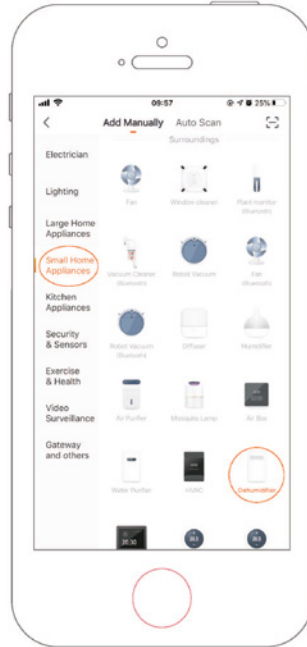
09:57 25%

Add Manually Auto Scan

Surroundings

Electrician

Lighting

Large Home Appliances

Small Home Appliances

Kitchen Appliances

Security & Sensors

Exercise & Health

Video Surveillance

Gateway and others

Fan

Window cleaner

Plant monitor (Bluetooth)

Vacuum Cleaner (Bluetooth)

Robot Vacuum

Fan (Bluetooth)

Robot Vacuum (Bluetooth)

Diffuser

Humidifier

Air Purifier

Mosquito Lamp

Air Box

Water Purifier

HVAC

Dehumidifier

20:30

26.5

26.5